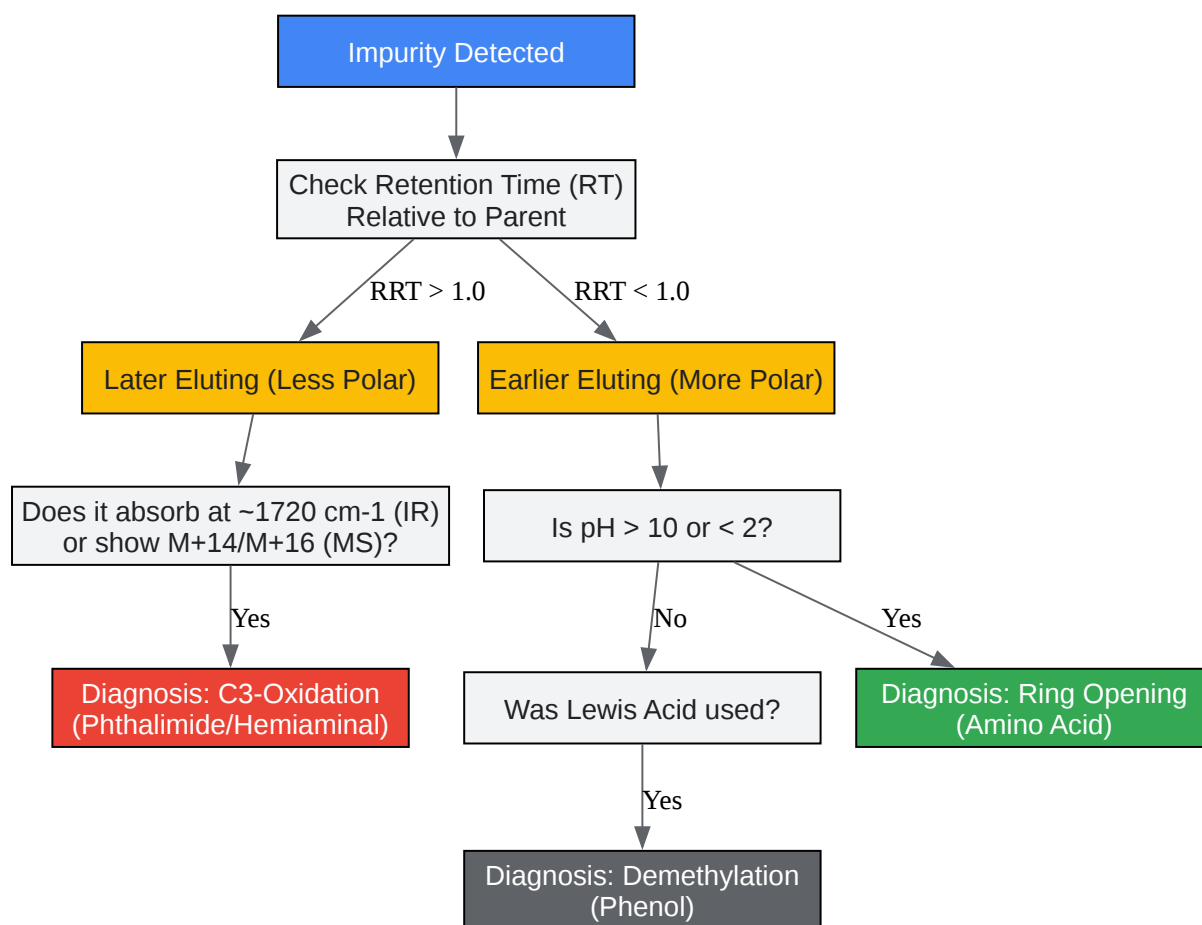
Impurity Detected

Check Retention Time (RT) Relative to Parent

RRT > 1.0

RRT < 1.0

Later Eluting (Less Polar)

Earlier Eluting (More Polar)

Does it absorb at ~1720 cm-1 (IR) or show M+14/M+16 (MS)?

Is pH > 10 or < 2?

Yes

No

Yes

Diagnosis: C3-Oxidation (Phthalimide/Hemiaminal)

Was Lewis Acid used?

Diagnosis: Ring Opening (Amino Acid)

Yes

Diagnosis: Demethylation (Phenol)